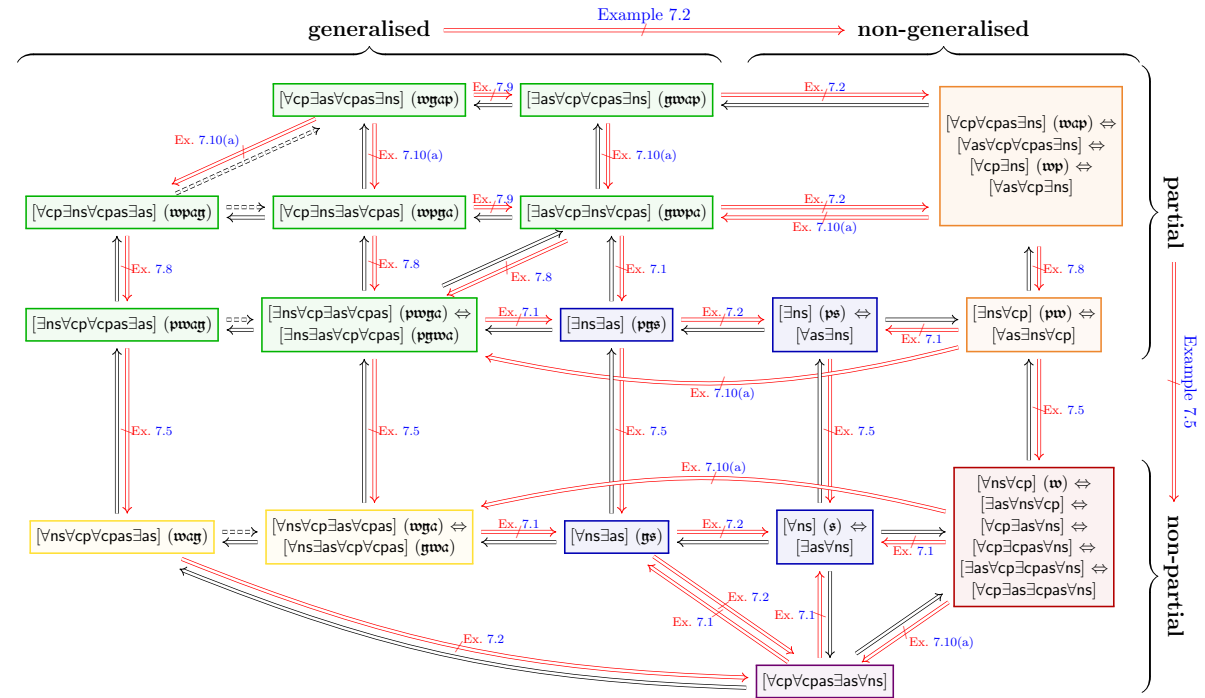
generalised Example 7.2 non-generalised

[∀cp∃as∀cpas∃ns] (𝔴𝔤𝔞𝔭) Ex. 7.9 [∃as∀cp∀cpas∃ns] (𝔤𝔴𝔞𝔭) Ex. 7.2

[∀cp∀cpas∃ns] (𝔴𝔞𝔭) ⇔ [∀as∀cp∀cpas∃ns] ⇔ [∀cp∃ns] (𝔴𝔭) ⇔ [∀as∀cp∃ns]

Ex. 7.10(a) Ex. 7.10(a) Ex. 7.10(a)

[∀cp∃ns∀cpas∃as] (𝔴𝔭𝔞𝔤) [∀cp∃ns∃as∀cpas] (𝔴𝔭𝔤𝔞) Ex. 7.9 [∃as∀cp∃ns∀cpas] (𝔤𝔴𝔭𝔞) Ex. 7.2 Ex. 7.10(a)

Ex. 7.8 Ex. 7.8 Ex. 7.8 Ex. 7.1 Ex. 7.8

[∃ns∀cp∀cpas∃as] (𝔭𝔴𝔞𝔤) [∃ns∀cp∃as∀cpas] (𝔭𝔴𝔤𝔞) ⇔ [∃ns∃as∀cp∀cpas] (𝔭𝔤𝔴𝔞) Ex. 7.1 [∃ns∃as] (𝔭𝔤𝔰) Ex. 7.2 [∃ns] (𝔭𝔰) ⇔ [∀as∃ns] Ex. 7.1 [∃ns∀cp] (𝔭𝔴) ⇔ [∀as∃ns∀cp]

partial

Ex. 7.10(a)

Ex. 7.5 Ex. 7.5 Ex. 7.5 Ex. 7.5 Ex. 7.5

Example 7.5

Ex. 7.10(a)

[∀ns∀cp∀cpas∃as] (𝔴𝔞𝔤) [∀ns∀cp∃as∀cpas] (𝔴𝔤𝔞) ⇔ [∀ns∃as∀cp∀cpas] (𝔤𝔴𝔞) Ex. 7.1 [∀ns∃as] (𝔤𝔰) Ex. 7.2 [∀ns] (𝔰) ⇔ [∃as∀ns] Ex. 7.1 [∀ns∀cp] (𝔴) ⇔ [∃as∀ns∀cp] ⇔ [∀cp∃as∀ns] ⇔ [∀cp∃cpas∀ns] ⇔ [∃as∀cp∃cpas∀ns] ⇔ [∀cp∃as∃cpas∀ns]

non-partial

Ex. 7.2 Ex. 7.1 Ex. 7.1 Ex. 7.2 Ex. 7.10(a)

[∀cp∀cpas∃as∀ns]